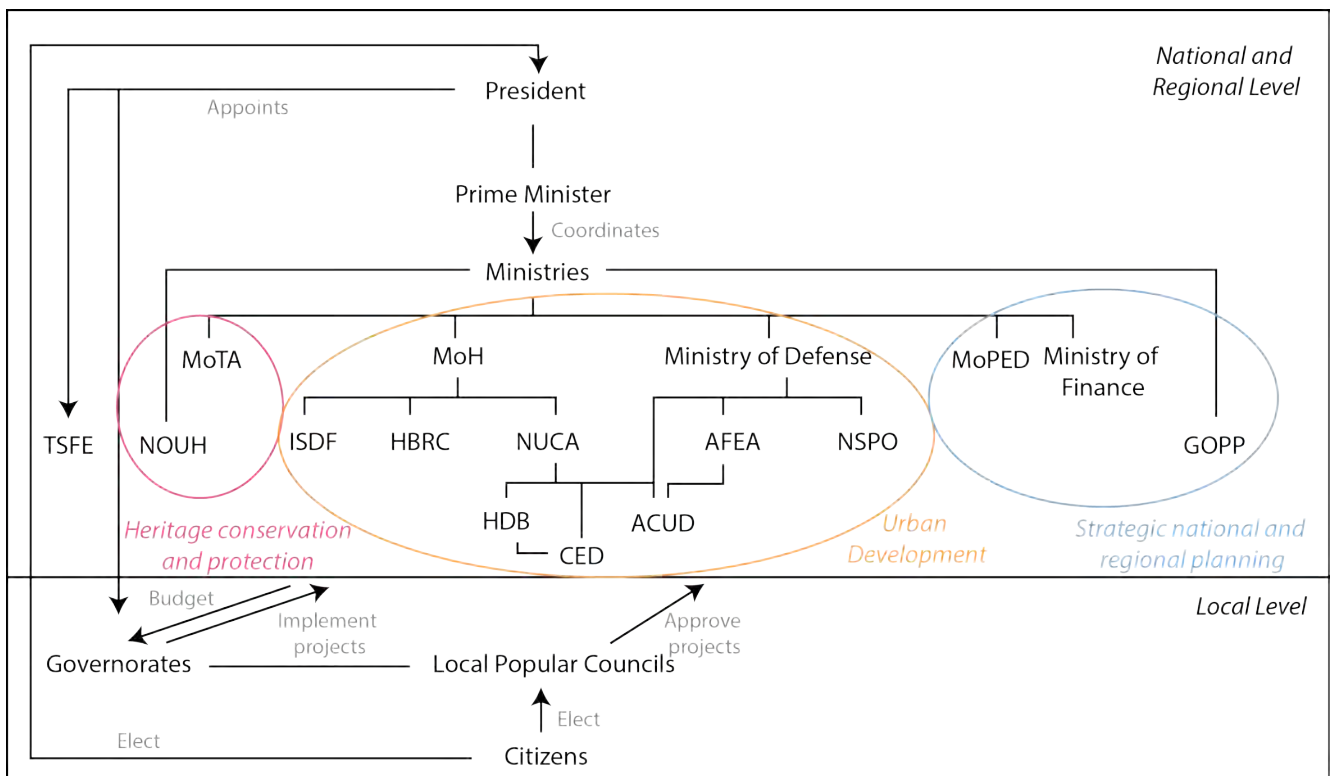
National and Regional Level

President

Appoints

Prime Minister

Coordinates

Ministries

MoTA

MoH

Ministry of Defense

MoPED

Ministry of Finance

TSFE

NOUH

ISDF

HBRC

NUCA

AFEA

NSPO

GOPP

HDB

ACUD

CED

Heritage conservation and protection

Urban Development

Strategic national and regional planning

Local Level

Budget

Implement projects

Approve projects

Governorates

Local Popular Councils

Elect

Elect

Citizens